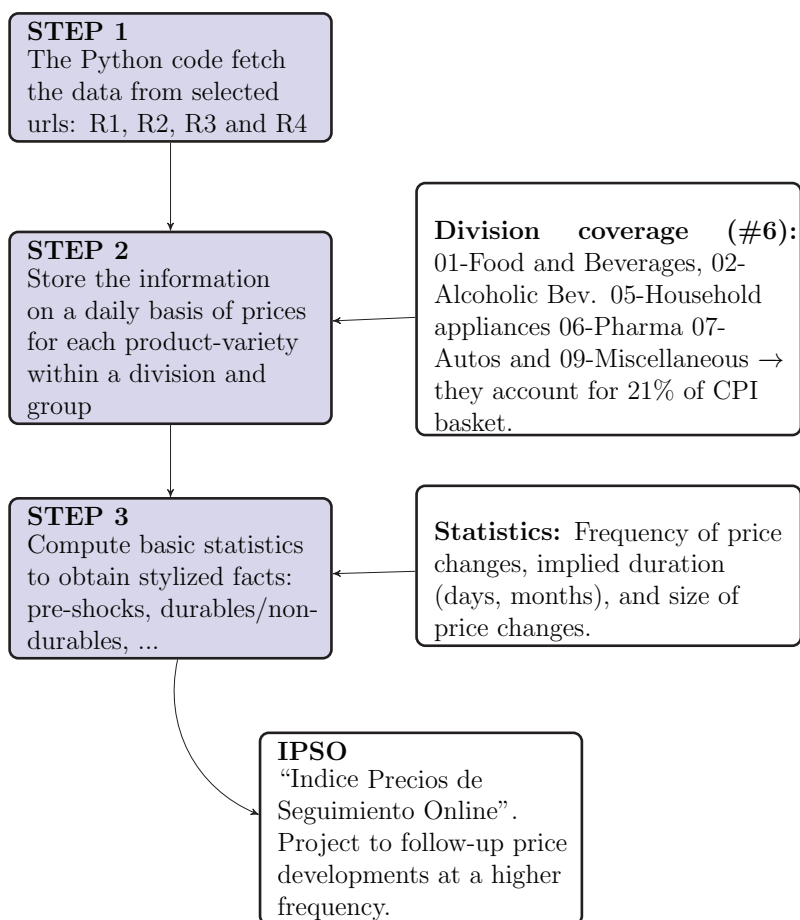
**STEP 1**
The Python code fetch the data from selected urls: R1, R2, R3 and R4

**STEP 2**
Store the information on a daily basis of prices for each product-variety within a division and group

**Division coverage (#6):** 01-Food and Beverages, 02-Alcoholic Bev. 05-Household appliances 06-Pharma 07-Autos and 09-Miscellaneous $\rightarrow$ they account for 21% of CPI basket.

**STEP 3**
Compute basic statistics to obtain stylized facts: pre-shocks, durables/non-durables, ...

**Statistics:** Frequency of price changes, implied duration (days, months), and size of price changes.

**IPSO**
"Indice Precios de Seguimiento Online". Project to follow-up price developments at a higher frequency.